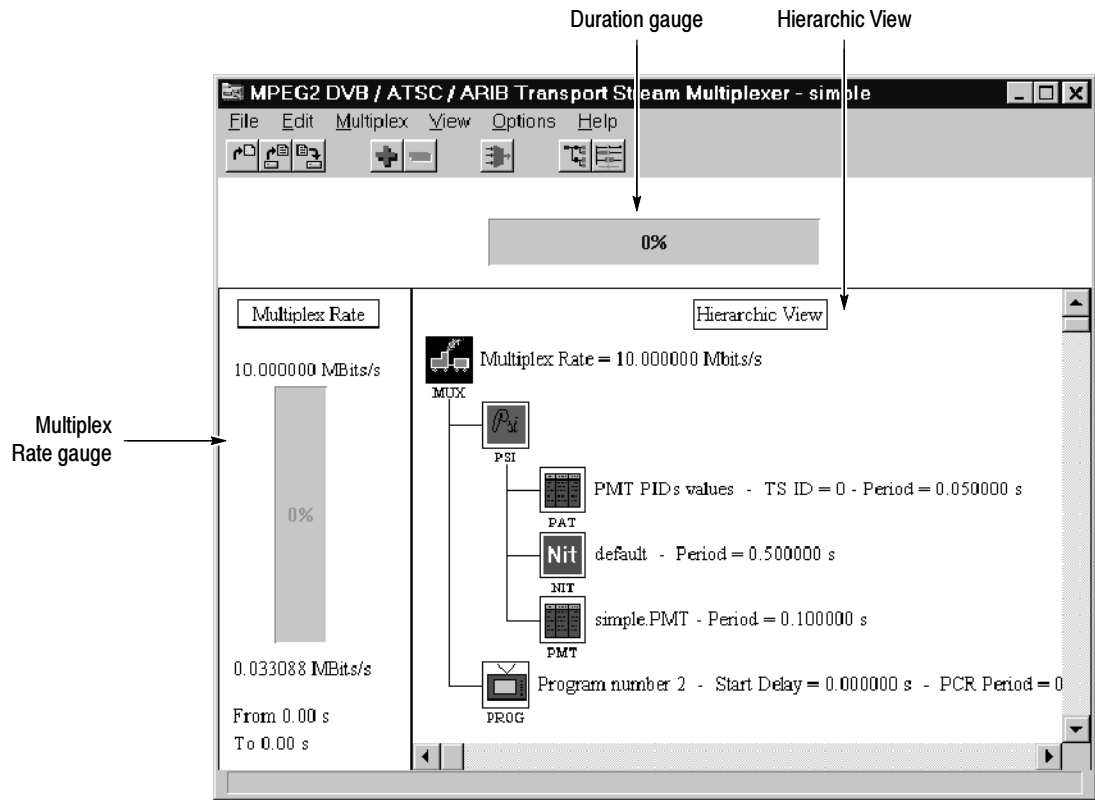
Duration gauge

Hierarchic View

MPEG2 DVB / ATSC / ARIB Transport Stream Multiplexer - simple

File Edit Multiplex View Options Help

0%

Multiplex Rate

10.000000 MBits/s

Multiplex Rate gauge

0%

0.033088 MBits/s

From 0.00 s
To 0.00 s

Hierarchic View

Multiplex Rate = 10.000000 Mbits/s

MUX

PSI

PMT PIDs values - TS ID = 0 - Period = 0.050000 s

PAT

Nit

default - Period = 0.500000 s

NIT

simple.PMT - Period = 0.100000 s

PMT

Program number 2 - Start Delay = 0.000000 s - PCR Period = 0

PROG